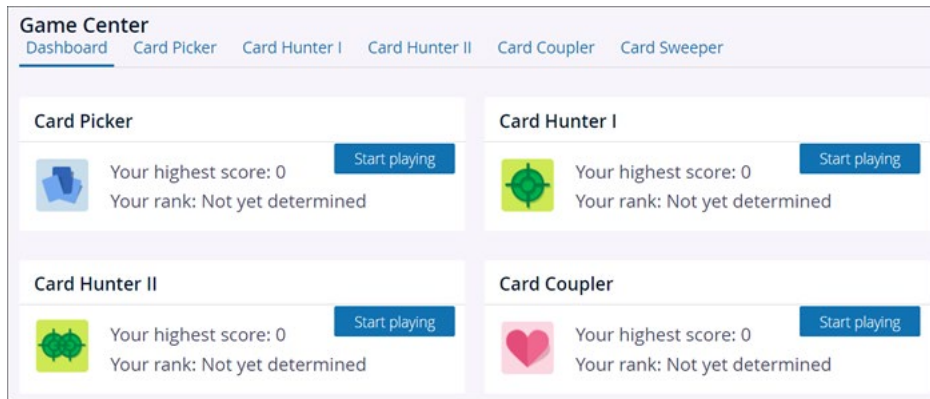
Game Center

Dashboard Card Picker Card Hunter I Card Hunter II Card Coupler Card Sweeper

Card Picker

Your highest score: 0
Your rank: Not yet determined

Start playing

Card Hunter I

Your highest score: 0
Your rank: Not yet determined

Start playing

Card Hunter II

Your highest score: 0
Your rank: Not yet determined

Start playing

Card Coupler

Your highest score: 0
Your rank: Not yet determined

Start playing